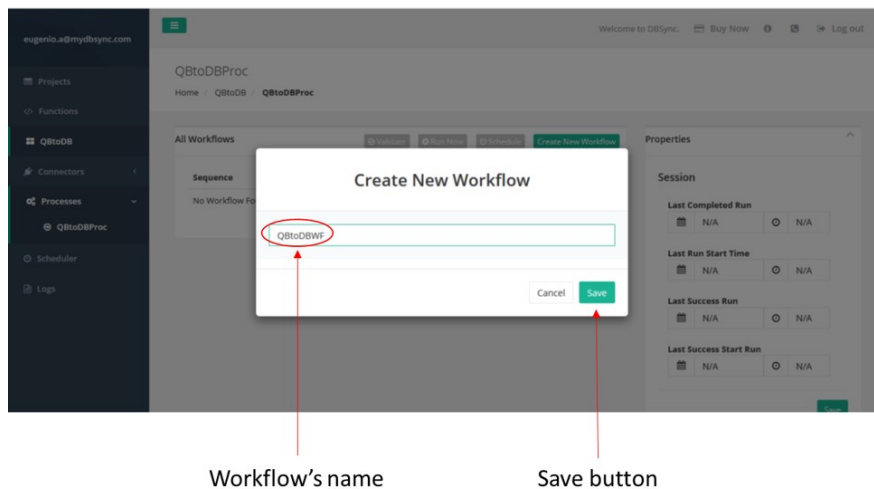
eugenio.a@mydbsync.com

Projects
Functions
QBtoDB
Connectors
Processes
QBtoDBProc
Scheduler
Logs

Welcome to DBSync. Buy Now Log out

QBtoDBProc
Home / QBtoDB / QBtoDBProc

All Workflows
Validate Run Now Schedule Create New Workflow

Sequence
No Workflow Fo

Create New Workflow

QBtoDBWF

Cancel Save

Properties

Session

Last Completed Run
N/A N/A

Last Run Start Time
N/A N/A

Last Success Run
N/A N/A

Last Success Start Run
N/A N/A

Save

Workflow's name

Save button